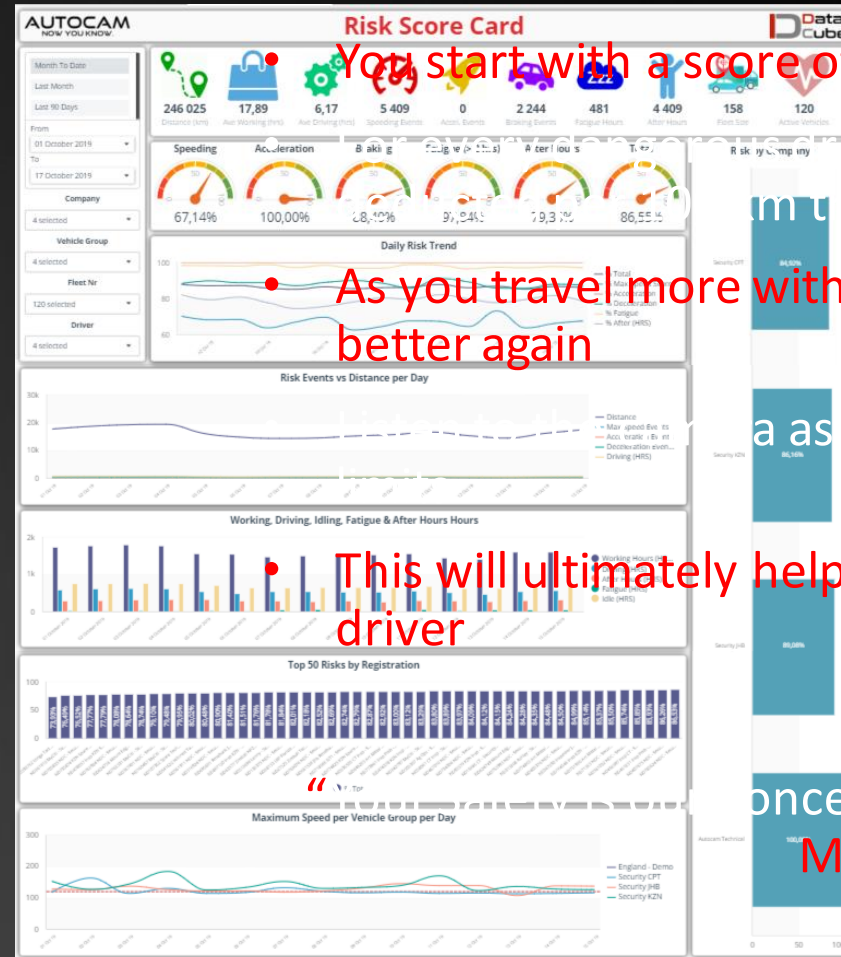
AUTOCAM
NOW YOU KNOW.

Risk Score Card

Data Cube

• You start with a score o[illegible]

• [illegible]

• As you travel more with better again

• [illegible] a as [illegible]

• This will ultimately help driver

" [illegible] once M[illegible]

Month To Date
Last Month
Last 90 Days
From
01 October 2019
To
17 October 2019
Company
4 selected
Vehicle Group
4 selected
Fleet Nr
120 selected
Driver
4 selected

246 025
Distance (km)
17,89
Ave Working (hrs)
6,17
Ave Driving (hrs)
5 409
Speeding Events
0
Accel. Events
2 244
Braking Events
481
Fatigue Hours
4 409
After Hours
158
Fleet Size
120
Active Vehicles

Speeding
67,14%
Acceleration
100,00%
Braking
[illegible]
Fatigue
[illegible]
After Hours
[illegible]
Total
86,55%

Risk by Company

Daily Risk Trend
100
80
60
Total
% Max Speed
% Acceleration
% Deceleration
% Fatigue
% After (HRS)

Risk Events vs Distance per Day
30k
20k
10k
0
Distance
Max Speed Events
Acceleration Event
Deceleration even...
Driving (HRS)

Working, Driving, Idling, Fatigue & After Hours Hours
2k
1k
0
Working Hours
Fatigue (HRS)
Idle (HRS)

Top 50 Risks by Registration
100
50
0

Maximum Speed per Vehicle Group per Day
300
200
100
0
England - Demo
Security CPT
Security JHB
Security KZN

Security CPT
84,92%
Security KZN
86,16%
Security JHB
89,08%
Autocam Technical
100,00%
0
50
10